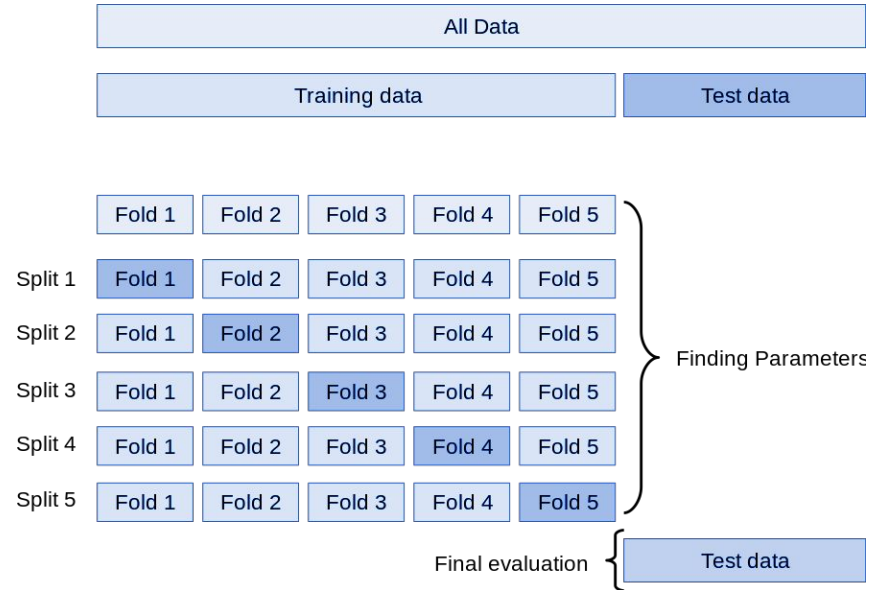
All Data

Training data

Test data

Fold 1 Fold 2 Fold 3 Fold 4 Fold 5

Split 1 Fold 1 Fold 2 Fold 3 Fold 4 Fold 5

Split 2 Fold 1 Fold 2 Fold 3 Fold 4 Fold 5

Split 3 Fold 1 Fold 2 Fold 3 Fold 4 Fold 5

Split 4 Fold 1 Fold 2 Fold 3 Fold 4 Fold 5

Split 5 Fold 1 Fold 2 Fold 3 Fold 4 Fold 5

Finding Parameters

Final evaluation

Test data